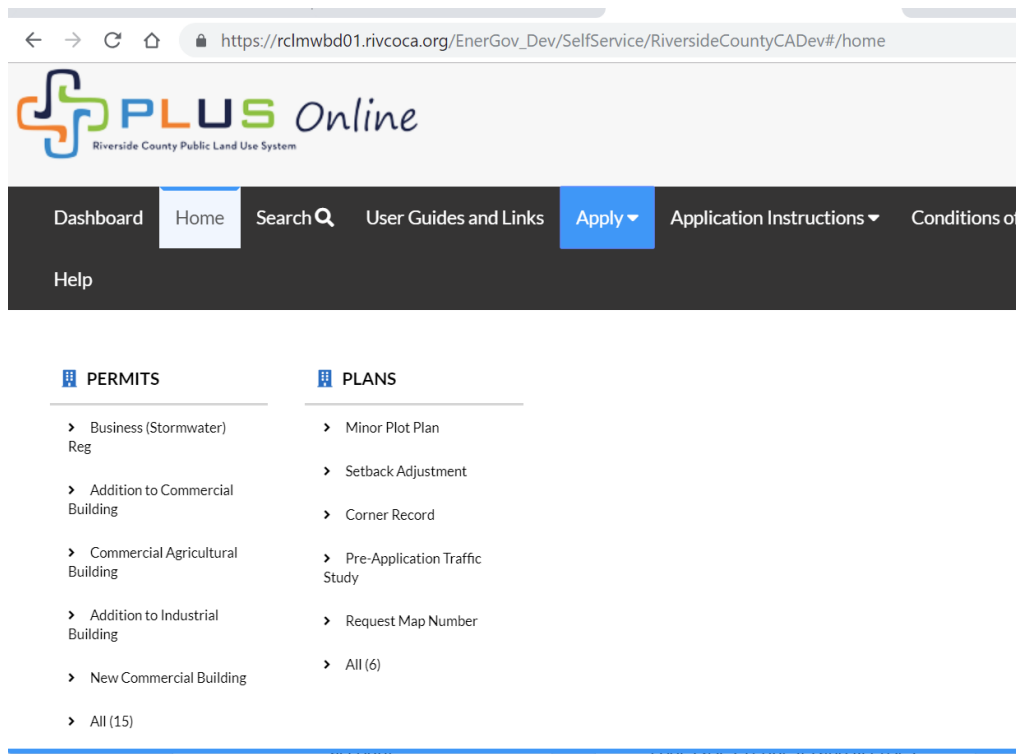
https://rclmwbd01.rivcoca.org/EnerGov_Dev/SelfService/RiversideCountyCADev#/home

PLUS Online
Riverside County Public Land Use System

Dashboard Home Search User Guides and Links Apply Application Instructions Conditions of

Help

PERMITS

Business (Stormwater) Reg

Addition to Commercial Building

Commercial Agricultural Building

Addition to Industrial Building

New Commercial Building

All (15)

PLANS

Minor Plot Plan

Setback Adjustment

Corner Record

Pre-Application Traffic Study

Request Map Number

All (6)